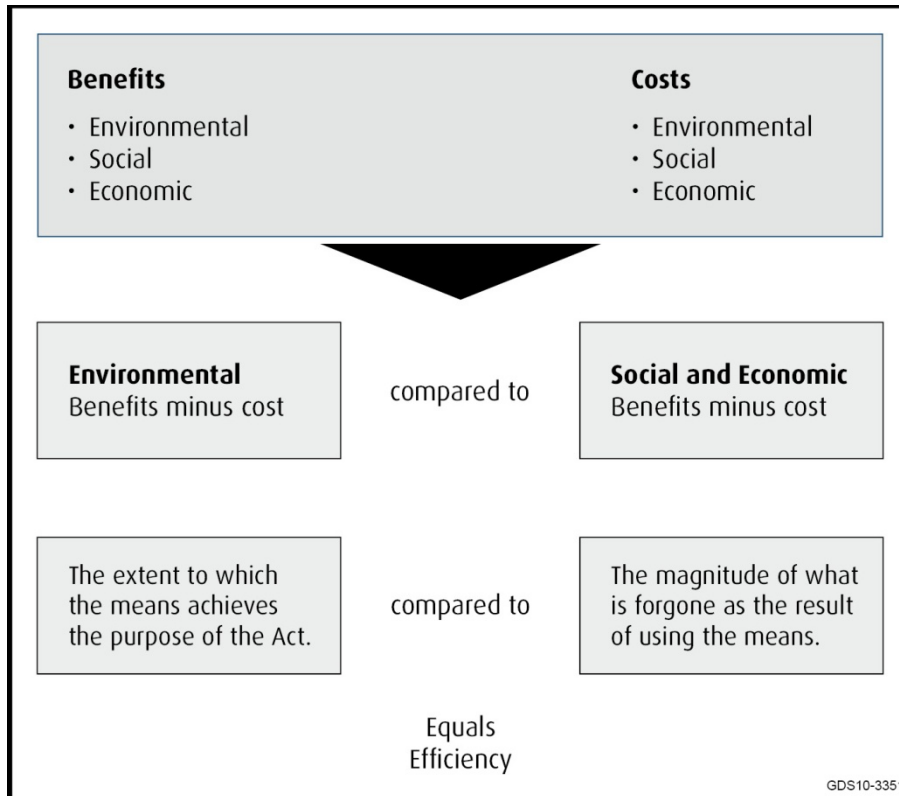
**Benefits**
- Environmental
- Social
- Economic

**Costs**
- Environmental
- Social
- Economic

**Environmental**
Benefits minus cost

compared to

**Social and Economic**
Benefits minus cost

The extent to which the means achieves the purpose of the Act.

compared to

The magnitude of what is forgone as the result of using the means.

Equals
Efficiency

GDS10-335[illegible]